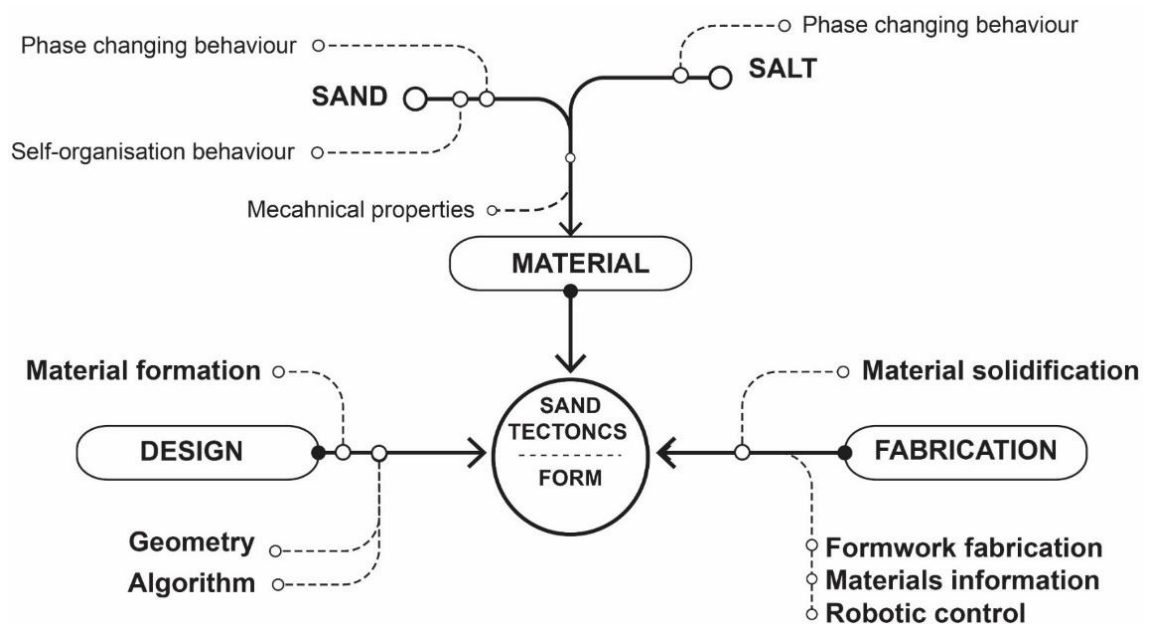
Phase changing behaviour

Phase changing behaviour

SAND

SALT

Self-organisation behaviour

Mecahnical properties

MATERIAL

Material formation

Material solidification

SAND
TECTONCS
FORM

DESIGN

FABRICATION

Geometry

Algorithm

Formwork fabrication
Materials information
Robotic control